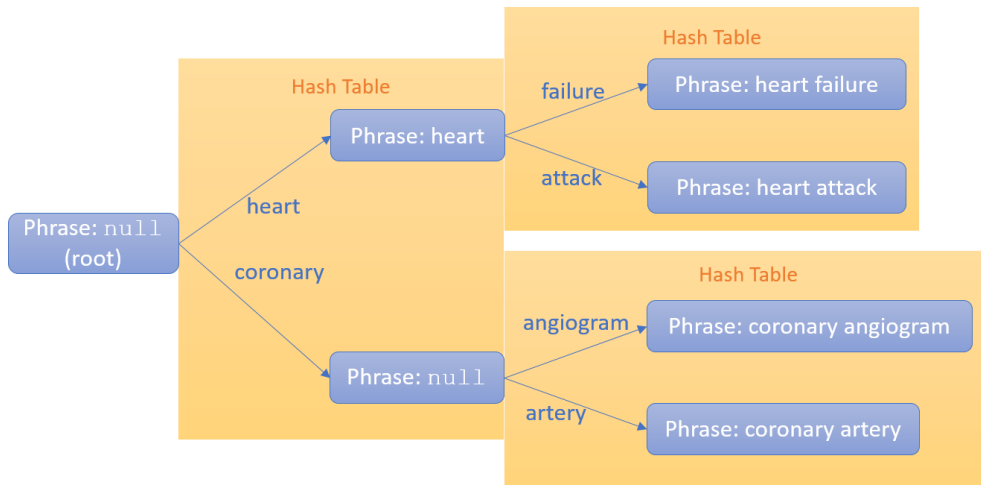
Phrase: null
(root)

heart

coronary

Hash Table

Phrase: heart

Phrase: null

Hash Table

failure

attack

Phrase: heart failure

Phrase: heart attack

Hash Table

angiogram

artery

Phrase: coronary angiogram

Phrase: coronary artery